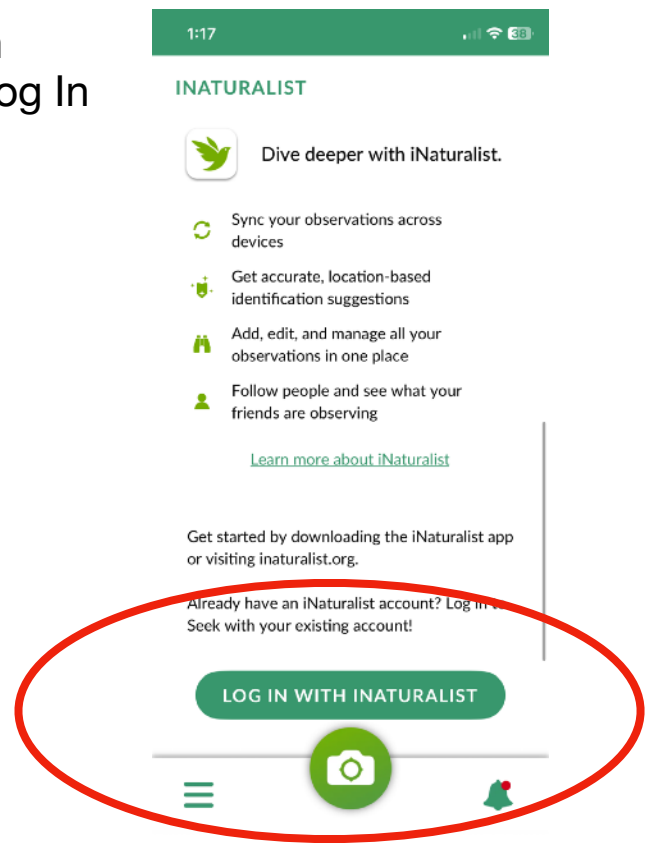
og In

1:17

38

INATURALIST

Dive deeper with iNaturalist.

Sync your observations across devices

Get accurate, location-based identification suggestions

Add, edit, and manage all your observations in one place

Follow people and see what your friends are observing

Learn more about iNaturalist

Get started by downloading the iNaturalist app or visiting inaturalist.org.

Already have an iNaturalist account? Log in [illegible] Seek with your existing account!

LOG IN WITH INATURALIST